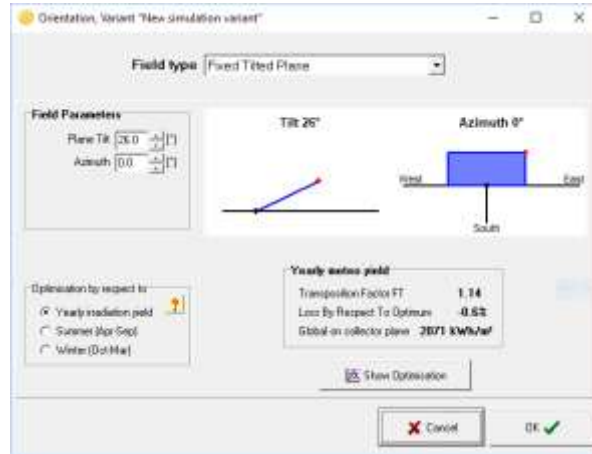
Orientation, Variant "New simulation variant"

Field type Fixed Tilted Plane

Field Parameters
Plane Tilt 26.0 [°]
Azimuth 0.0 [°]

Tilt 26°

Azimuth 0°

West East South

Optimisation by respect to
Yearly irradiation yield
Summer (Apr-Sep)
Winter (Oct-Mar)

Yearly meteo yield
Transposition Factor FT 1.14
Loss By Respect To Optimum -0.6%
Global on collector plane 2071 kWh/m²

Show Optimisation

Cancel

OK